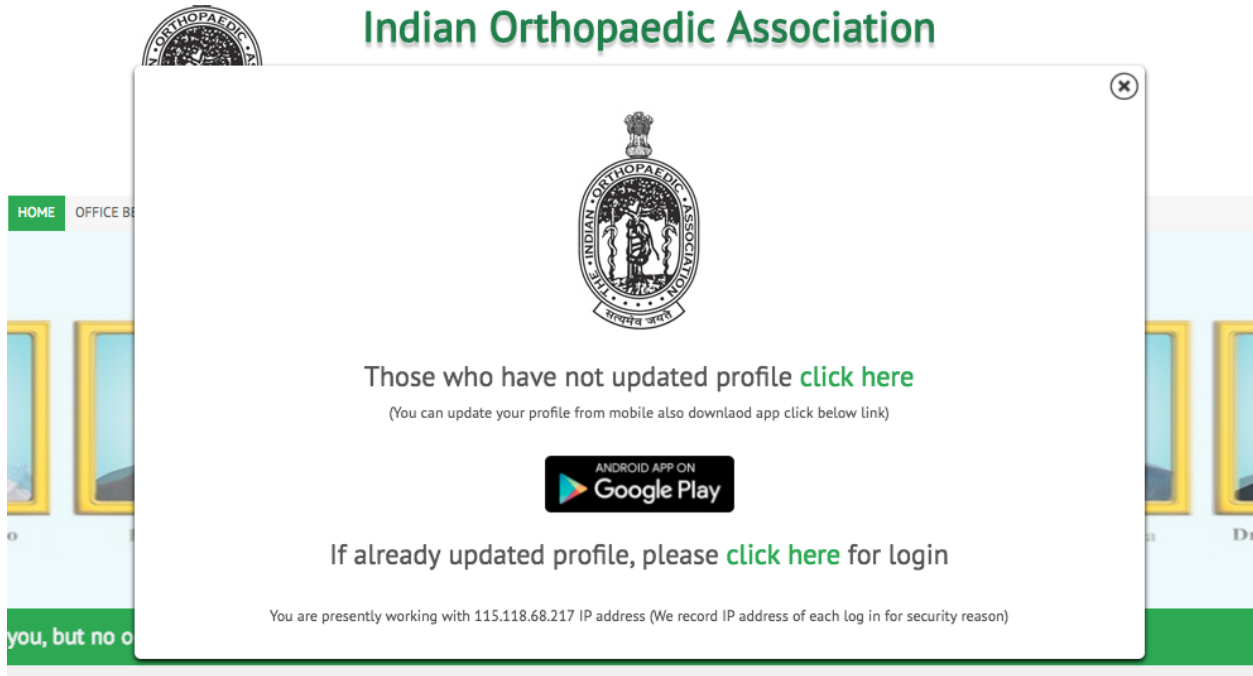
Indian Orthopaedic Association

HOME OFFICE BE

THE INDIAN ORTHOPAEDIC ASSOCIATION

सत्यमेव जयते

Those who have not updated profile click here

(You can update your profile from mobile also downlaod app click below link)

ANDROID APP ON
Google Play

If already updated profile, please click here for login

You are presently working with 115.118.68.217 IP address (We record IP address of each log in for security reason)

you, but no o

o

Dr